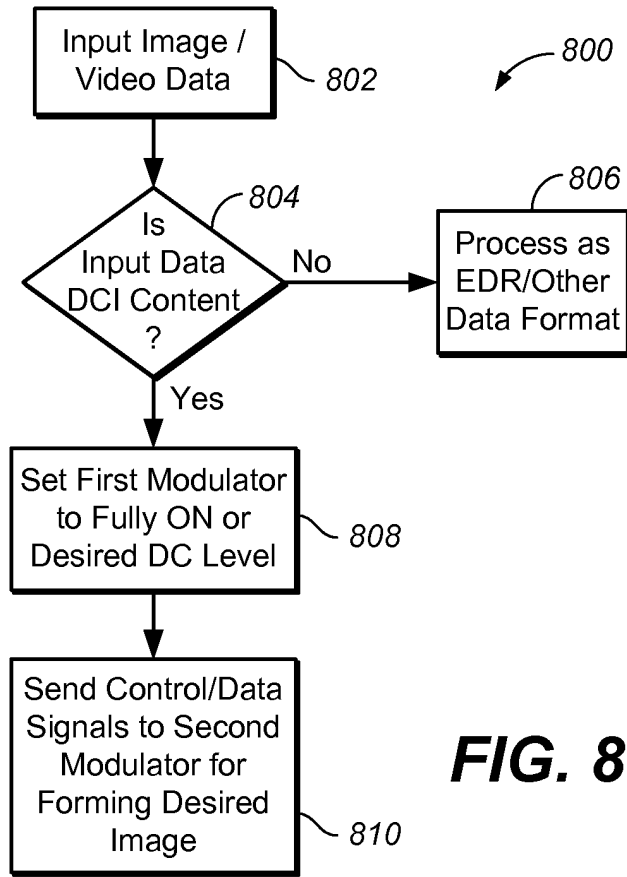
800

Input Image / Video Data

802

804

Is Input Data DCI Content ?

No

806

Process as EDR/Other Data Format

Yes

Set First Modulator to Fully ON or Desired DC Level

808

Send Control/Data Signals to Second Modulator for Forming Desired Image

810

FIG. 8